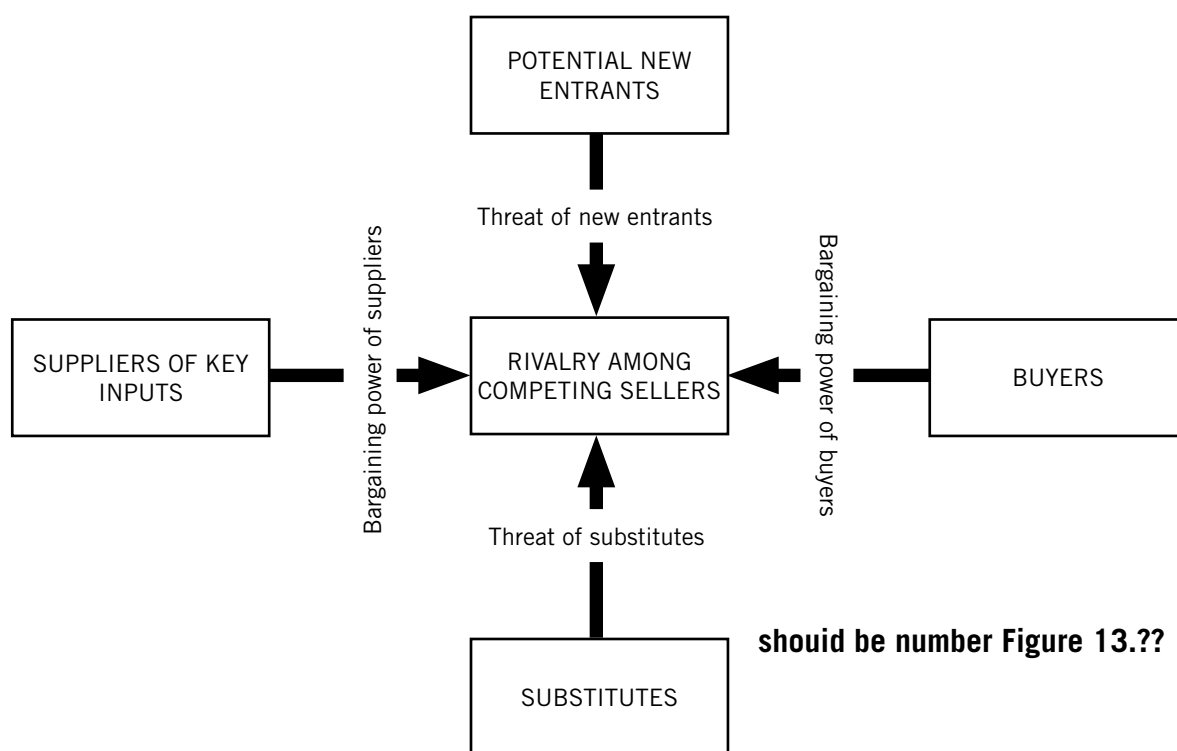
POTENTIAL NEW ENTRANTS

Threat of new entrants

Bargaining power of suppliers

SUPPLIERS OF KEY INPUTS

RIVALRY AMONG COMPETING SELLERS

Bargaining power of buyers

BUYERS

Threat of substitutes

SUBSTITUTES

shouid be number Figure 13.??